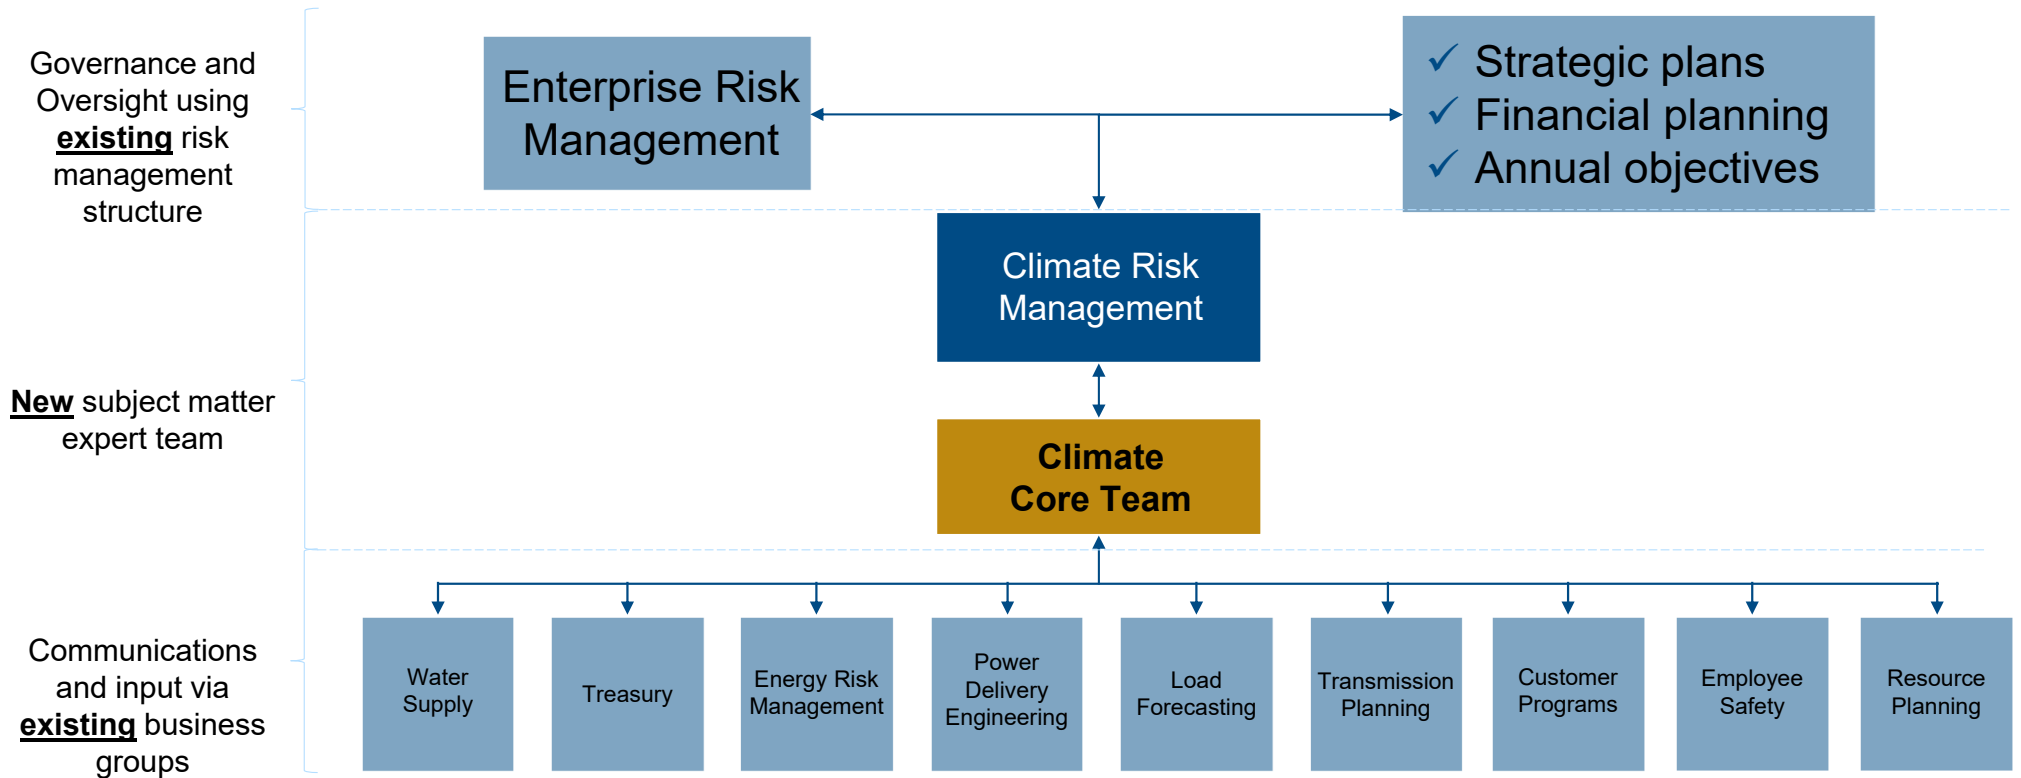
Governance and Oversight using **existing** risk management structure

Enterprise Risk Management

✓ Strategic plans
✓ Financial planning
✓ Annual objectives

Climate Risk Management

**New** subject matter expert team

Climate Core Team

Communications and input via **existing** business groups

Water Supply

Treasury

Energy Risk Management

Power Delivery Engineering

Load Forecasting

Transmission Planning

Customer Programs

Employee Safety

Resource Planning